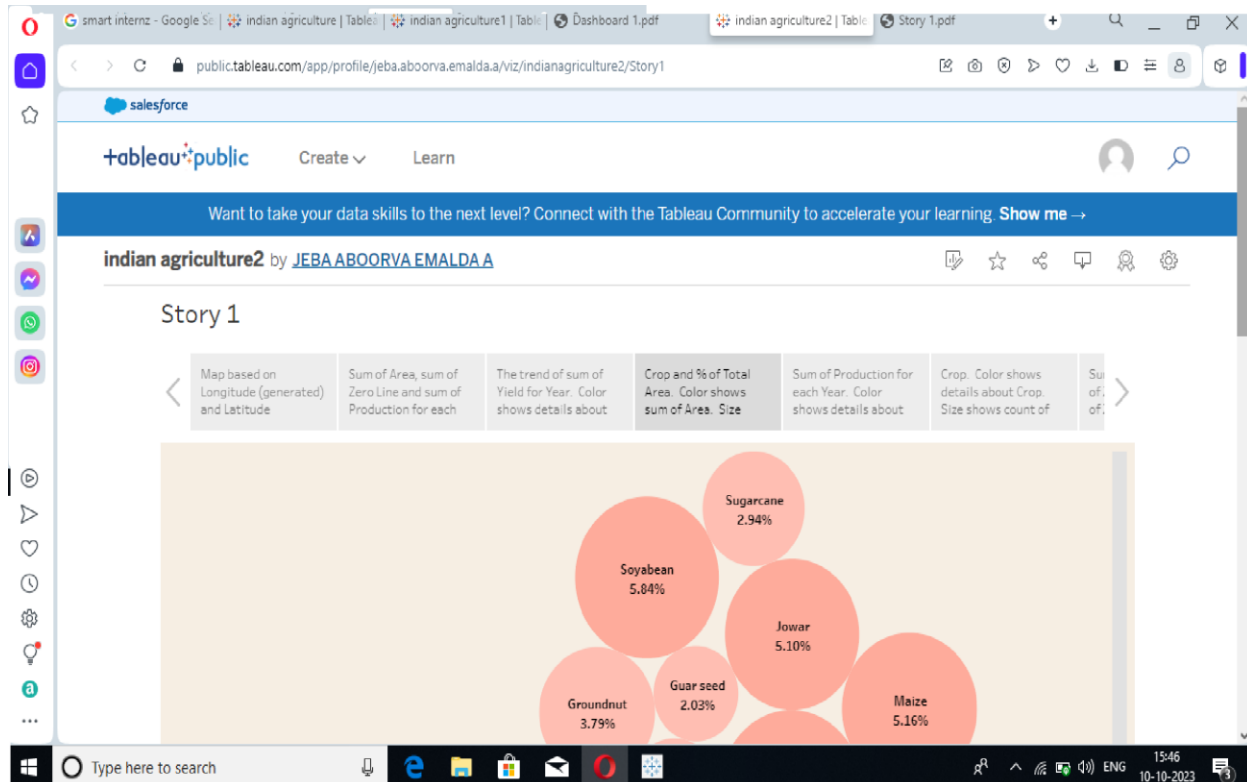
smart internz - Google Sc | indian agriculture | TableS | indian agriculture1 | Table | Dashboard 1.pdf | indian agriculture2 | Table | Story 1.pdf

public.tableau.com/app/profile/jeba.aboorva.emalda.a/viz/indianagriculture2/Story1

salesforce

+ableau+public Create Learn

Want to take your data skills to the next level? Connect with the Tableau Community to accelerate your learning. Show me →

indian agriculture2 by JEBA ABOORVA EMALDA A

Story 1

Map based on Longitude (generated) and Latitude

Sum of Area, sum of Zero Line and sum of Production for each

The trend of sum of Yield for Year. Color shows details about

Crop and % of Total Area. Color shows sum of Area. Size

Sum of Production for each Year. Color shows details about

Crop. Color shows details about Crop. Size shows count of

Su of of

Sugarcane 2.94%

Soyabean 5.84%

Jowar 5.10%

Guar seed 2.03%

Groundnut 3.79%

Maize 5.16%

Type here to search

ENG 15:46 10-10-2023